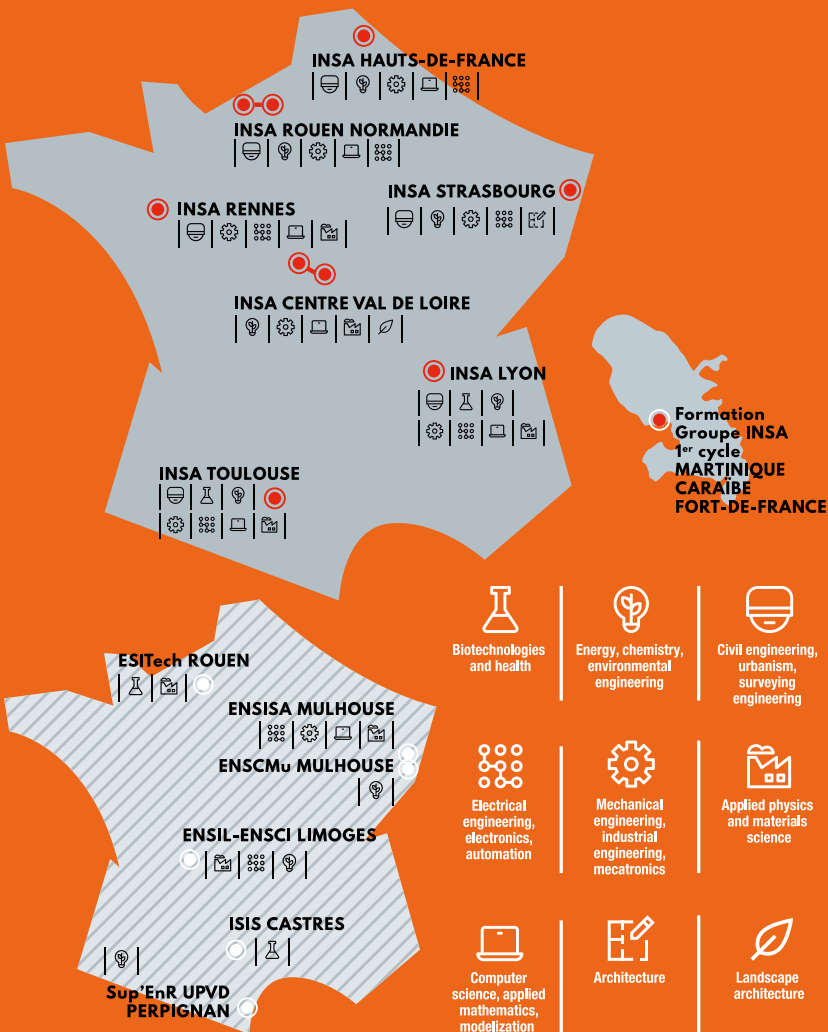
INSA HAUTS-DE-FRANCE

INSA ROUEN NORMANDIE

INSA STRASBOURG

INSA RENNES

INSA CENTRE VAL DE LOIRE

INSA LYON

Formation Groupe INSA 1$^{er}$ cycle MARTINIQUE CARAÏBE FORT-DE-FRANCE

INSA TOULOUSE

ESITech ROUEN

ENSISA MULHOUSE

ENSCMu MULHOUSE

ENSIL-ENSCI LIMOGES

ISIS CASTRES

Sup'EnR UPVD PERPIGNAN

Biotechnologies and health

Energy, chemistry, environmental engineering

Civil engineering, urbanism, surveying engineering

Electrical engineering, electronics, automation

Mechanical engineering, industrial engineering, mecatronics

Applied physics and materials science

Computer science, applied mathematics, modelization

Architecture

Landscape architecture